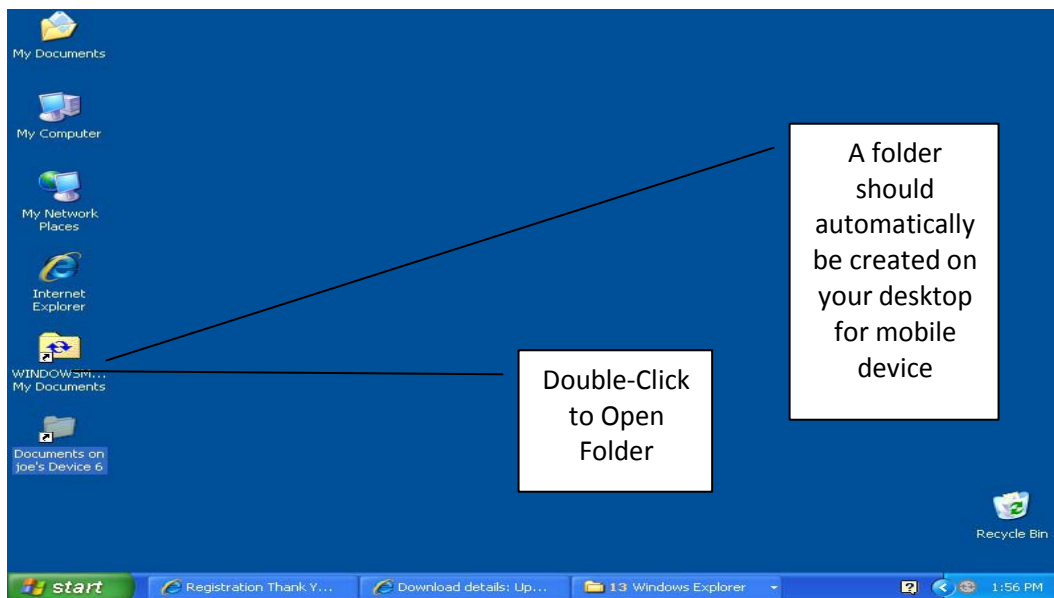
My Documents

My Computer

My Network Places

Internet Explorer

WINDOWSM... My Documents

Documents on joe's Device 6

A folder should automatically be created on your desktop for mobile device

Double-Click to Open Folder

Recycle Bin

start

Registration Thank Y...

Download details: Up...

13 Windows Explorer

1:56 PM